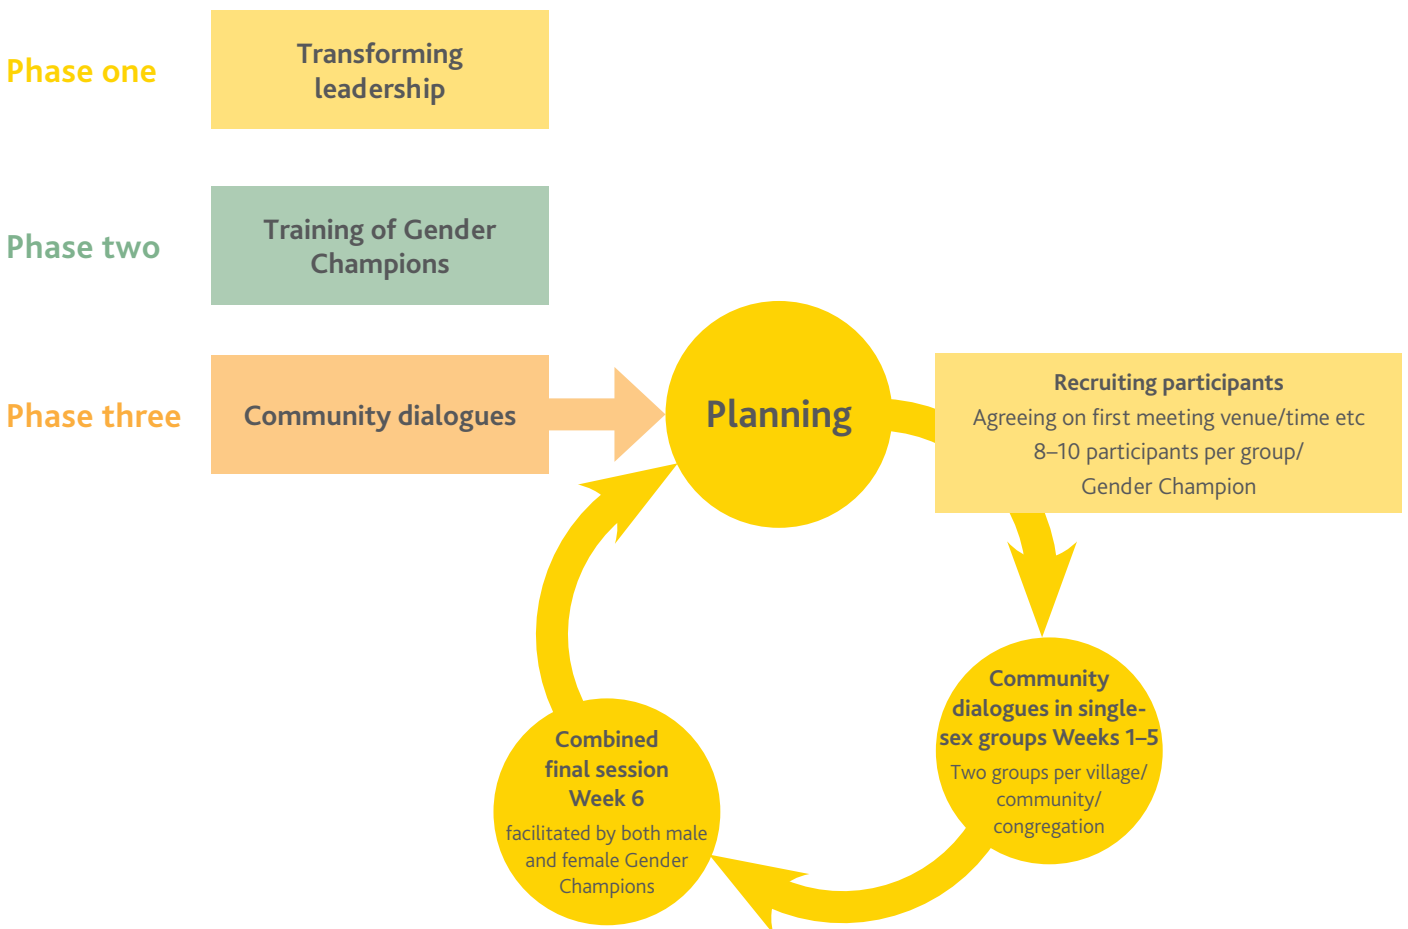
Phase one

Transforming leadership

Phase two

Training of Gender Champions

Phase three

Community dialogues

Planning

Recruiting participants
Agreeing on first meeting venue/time etc
8–10 participants per group/
Gender Champion

Community dialogues in single-sex groups Weeks 1–5
Two groups per village/ community/ congregation

Combined final session Week 6
facilitated by both male and female Gender Champions